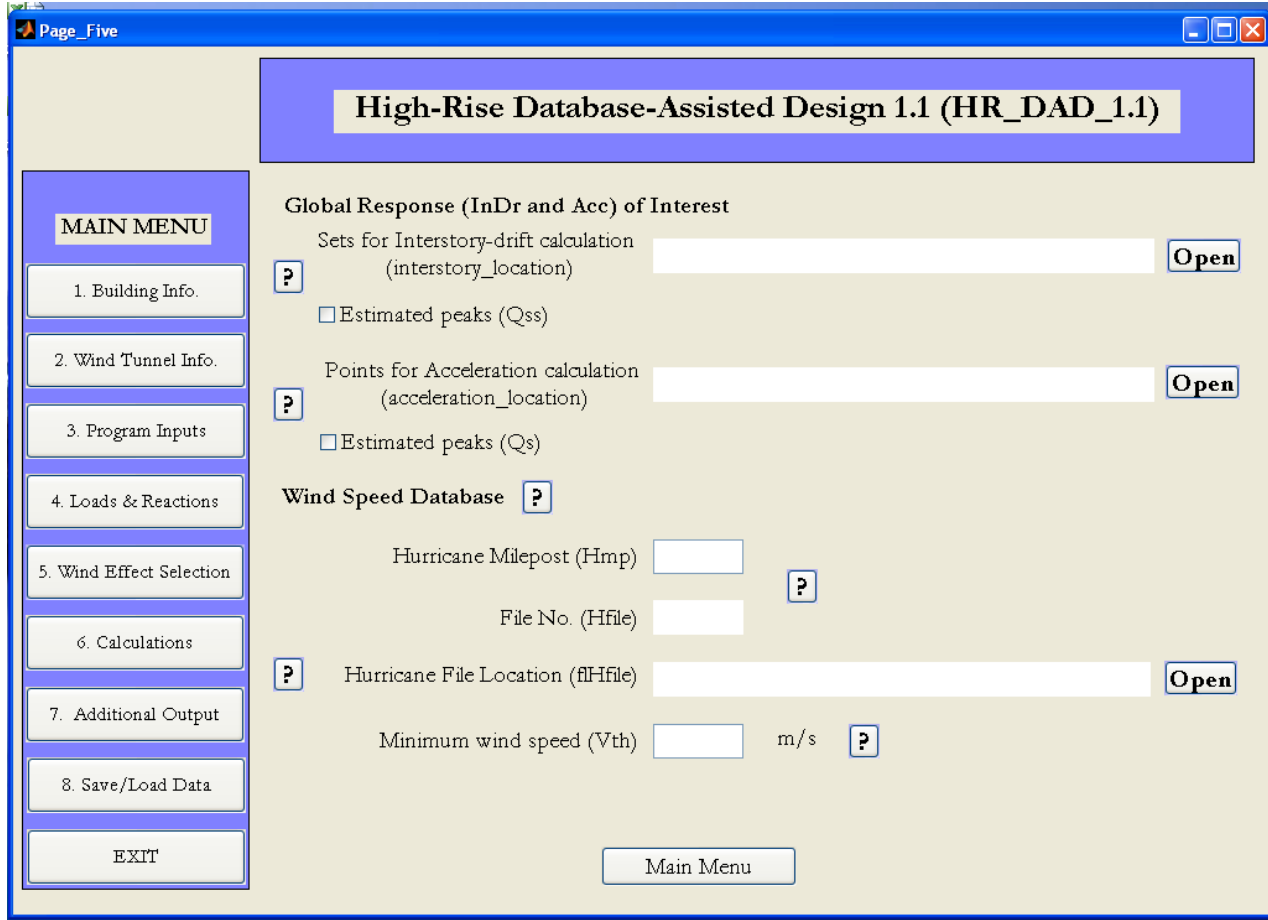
Page_Five

High-Rise Database-Assisted Design 1.1 (HR_DAD_1.1)

MAIN MENU

1. Building Info.

2. Wind Tunnel Info.

3. Program Inputs

4. Loads & Reactions

5. Wind Effect Selection

6. Calculations

7. Additional Output

8. Save/Load Data

EXIT

Global Response (InDr and Acc) of Interest

?

Sets for Interstory-drift calculation (interstory_location)

Open

☐ Estimated peaks (Qss)

?

Points for Acceleration calculation (acceleration_location)

Open

☐ Estimated peaks (Qs)

Wind Speed Database ?

Hurricane Milepost (Hmp)

?

File No. (Hfile)

?

Hurricane File Location (flHfile)

Open

Minimum wind speed (Vth)

m/s ?

Main Menu